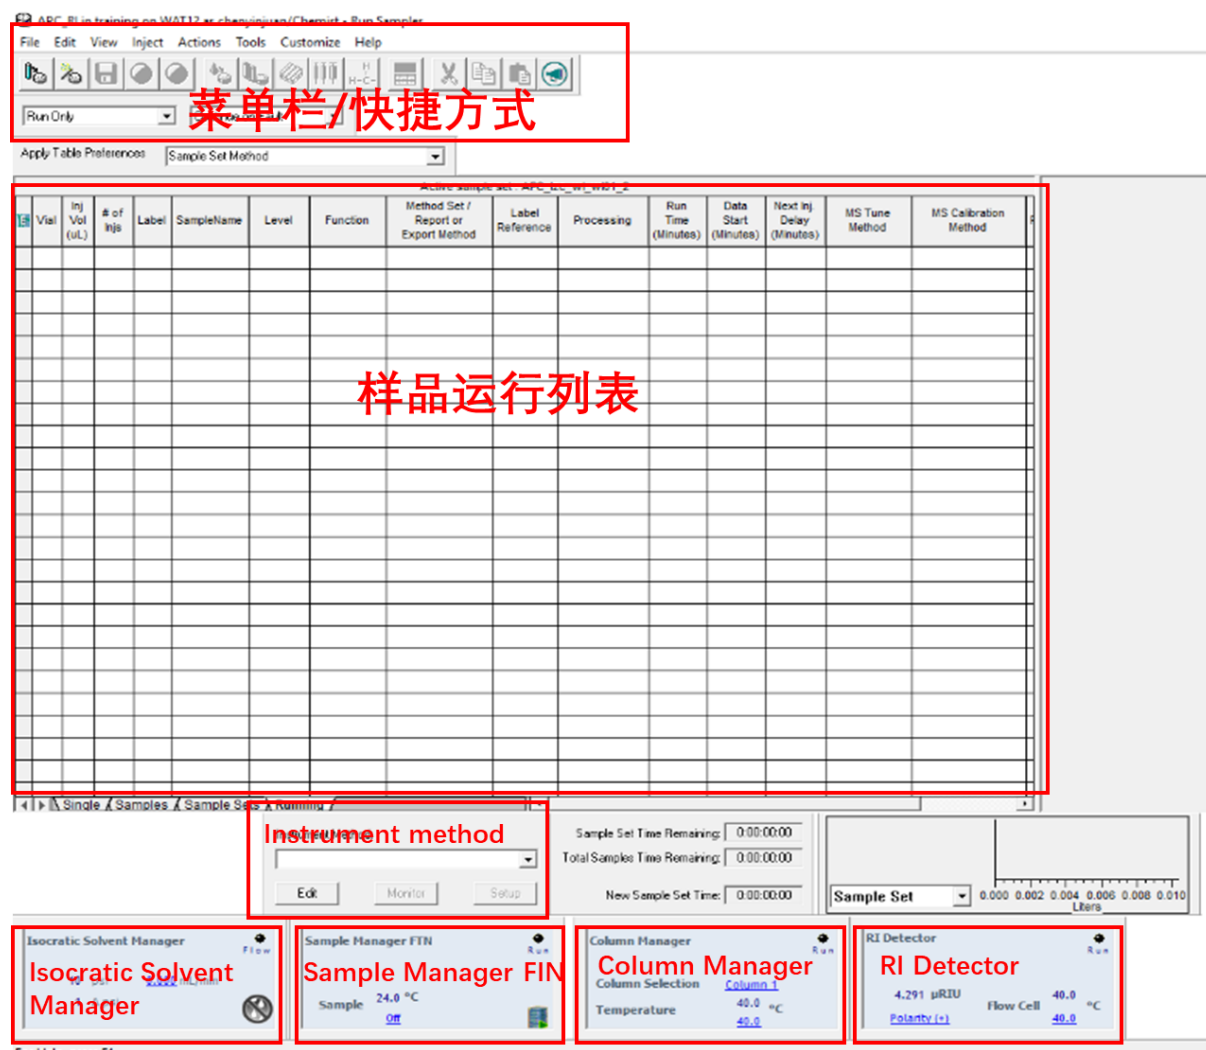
ARC_RI in training on WAT12 as chenyinjuan/Chemist - Run Samples

File Edit View Inject Actions Tools Customize Help

Run Only

菜单栏/快捷方式

Apply Table Preferences Sample Set Method

Active sample set : ARC_IZL_wl_WB1_2

| | Vial | Inj Vol (uL) | # of Injs | Label | SampleName | Level | Function | Method Set / Report or Export Method | Label Reference | Processing | Run Time (Minutes) | Data Start (Minutes) | Next Inj. Delay (Minutes) | MS Tune Method | MS Calibration Method |
|---|---|---|---|---|---|---|---|---|---|---|---|---|---|---|---|
| | | | | | | | | | | | | | | | |

样品运行列表

Single Samples Sample Sets Running

Instrument method

Edit Monitor Setup

Sample Set Time Remaining: 0:00:00:00
Total Samples Time Remaining: 0:00:00:00
New Sample Set Time: 0:00:00:00

Sample Set

0.000 0.002 0.004 0.006 0.008 0.010
Liters

Isocratic Solvent Manager Flow
Isocratic Solvent Manager

Sample Manager FTN Run
Sample Manager FIN
Sample 24.0 °C
Off

Column Manager Run
Column Manager
Column Selection Column 1
Temperature 40.0 °C
40.0

RI Detector Run
RI Detector
4.291 µRIU
Flow Cell 40.0 °C
Polarity (+) 40.0